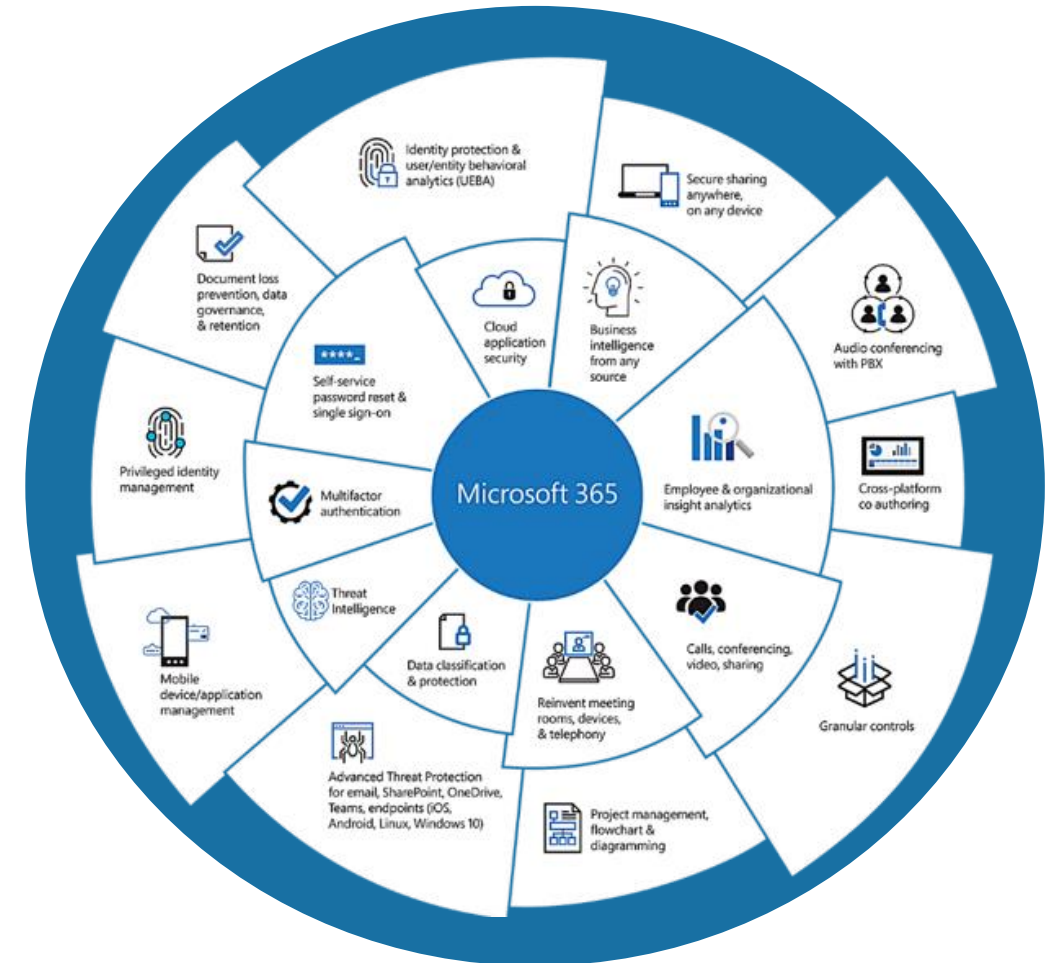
Identity protection & user/entity behavioral analytics (UEBA)

Secure sharing anywhere, on any device

Document loss prevention, data governance, & retention

Cloud application security

Business intelligence from any source

Audio conferencing with PBX

****

Self-service password reset & single sign-on

Privileged identity management

Microsoft 365

Employee & organizational insight analytics

Cross-platform co authoring

Multifactor authentication

Threat Intelligence

Data classification & protection

Calls, conferencing, video, sharing

Mobile device/application management

Reinvent meeting rooms, devices, & telephony

Granular controls

Advanced Threat Protection for email, SharePoint, OneDrive, Teams, endpoints (iOS, Android, Linux, Windows 10)

Project management, flowchart & diagramming